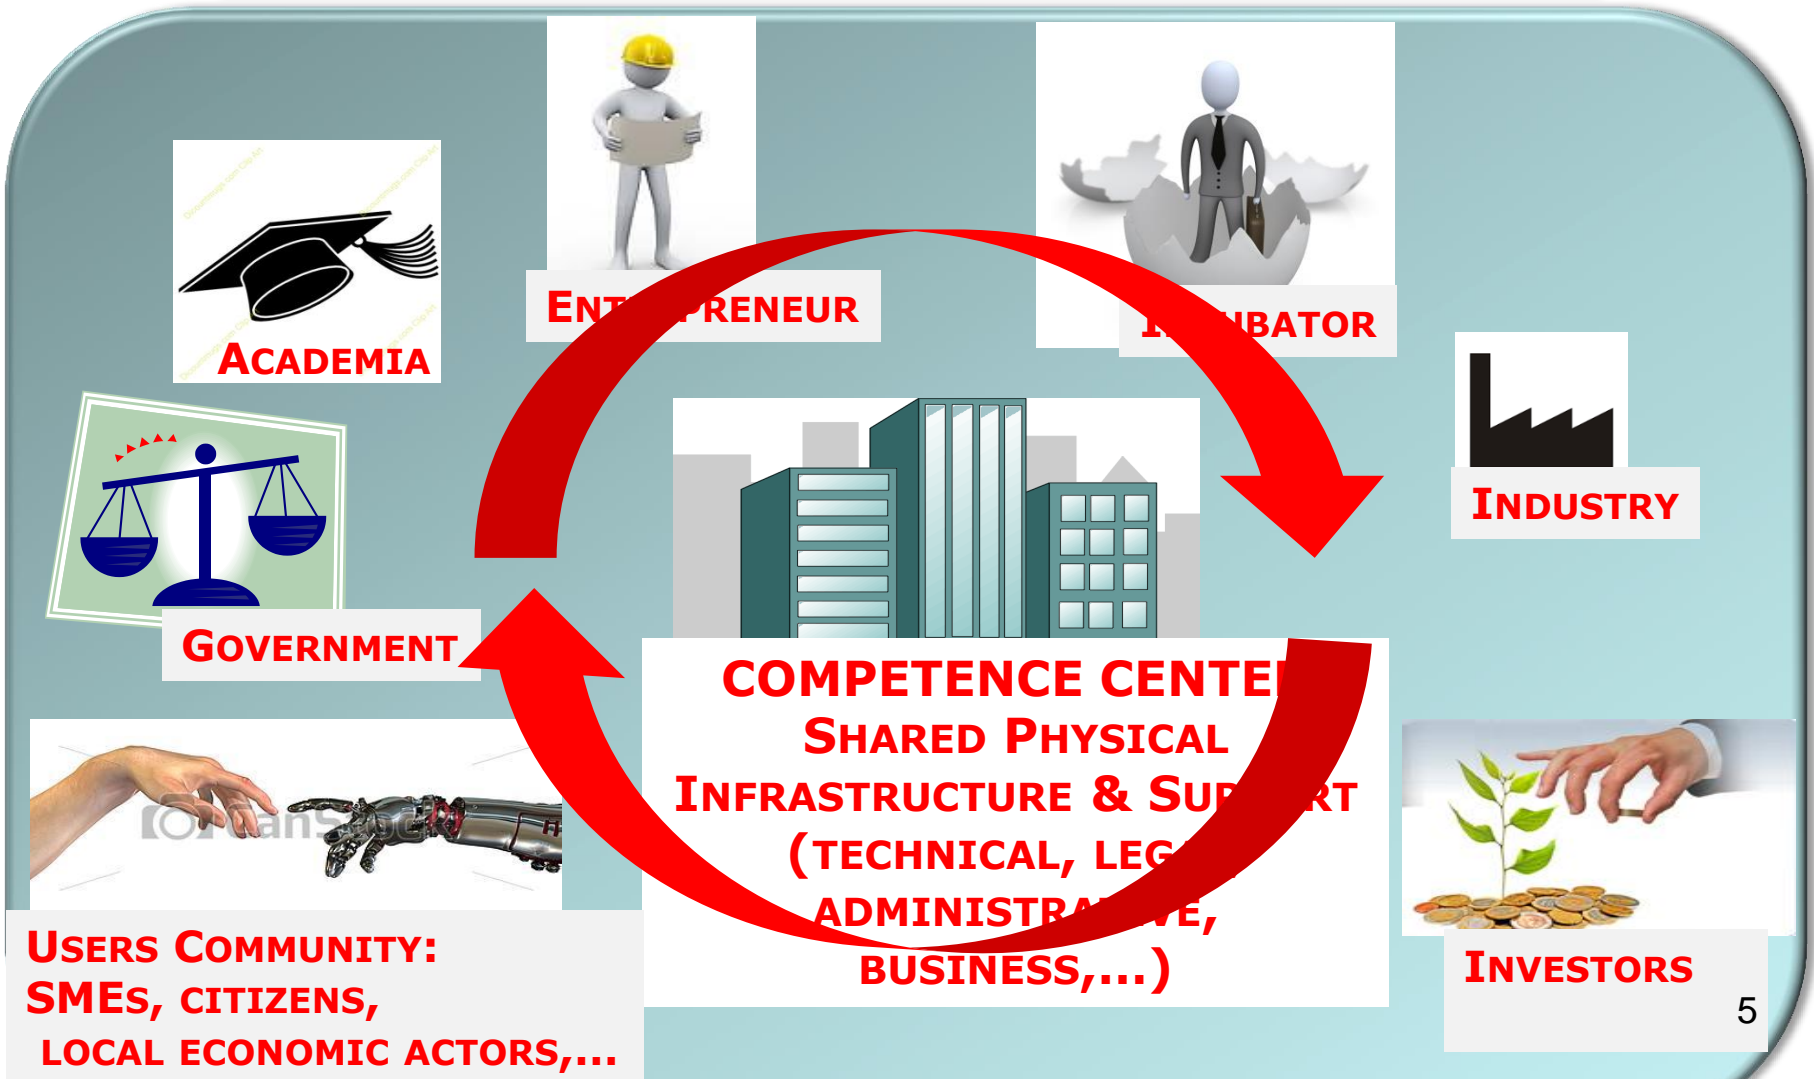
ACADEMIA

ENT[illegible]PRENEUR

I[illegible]BATOR

INDUSTRY

GOVERNMENT

COMPETENCE CENTE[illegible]
SHARED PHYSICAL
INFRASTRUCTURE & SU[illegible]RT
(TECHNICAL, LEG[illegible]
ADMINISTRA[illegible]VE,
BUSINESS,...)

USERS COMMUNITY:
SMES, CITIZENS,
LOCAL ECONOMIC ACTORS,...

INVESTORS

5